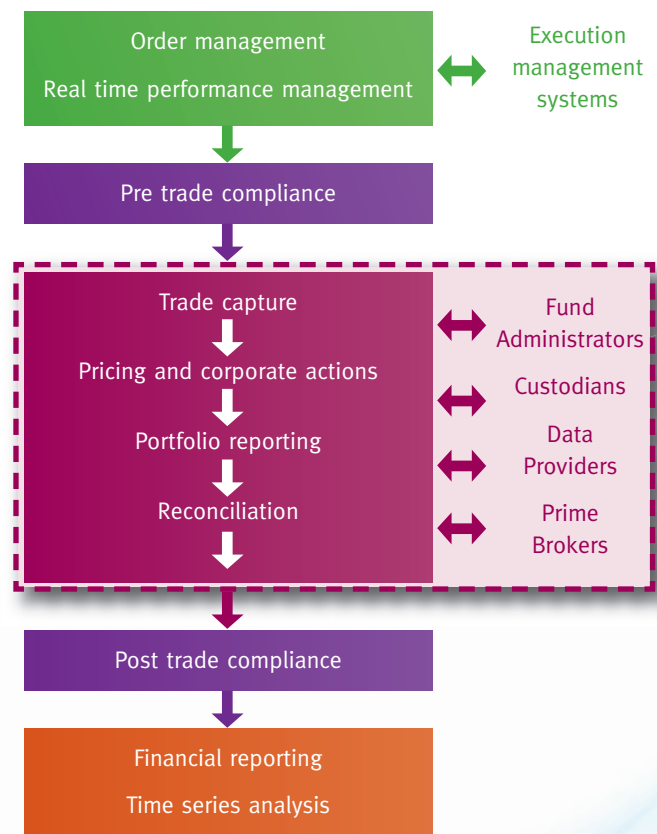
Order management

Real time performance management

Execution management systems

Pre trade compliance

Trade capture

Pricing and corporate actions

Portfolio reporting

Reconciliation

Fund Administrators

Custodians

Data Providers

Prime Brokers

Post trade compliance

Financial reporting

Time series analysis